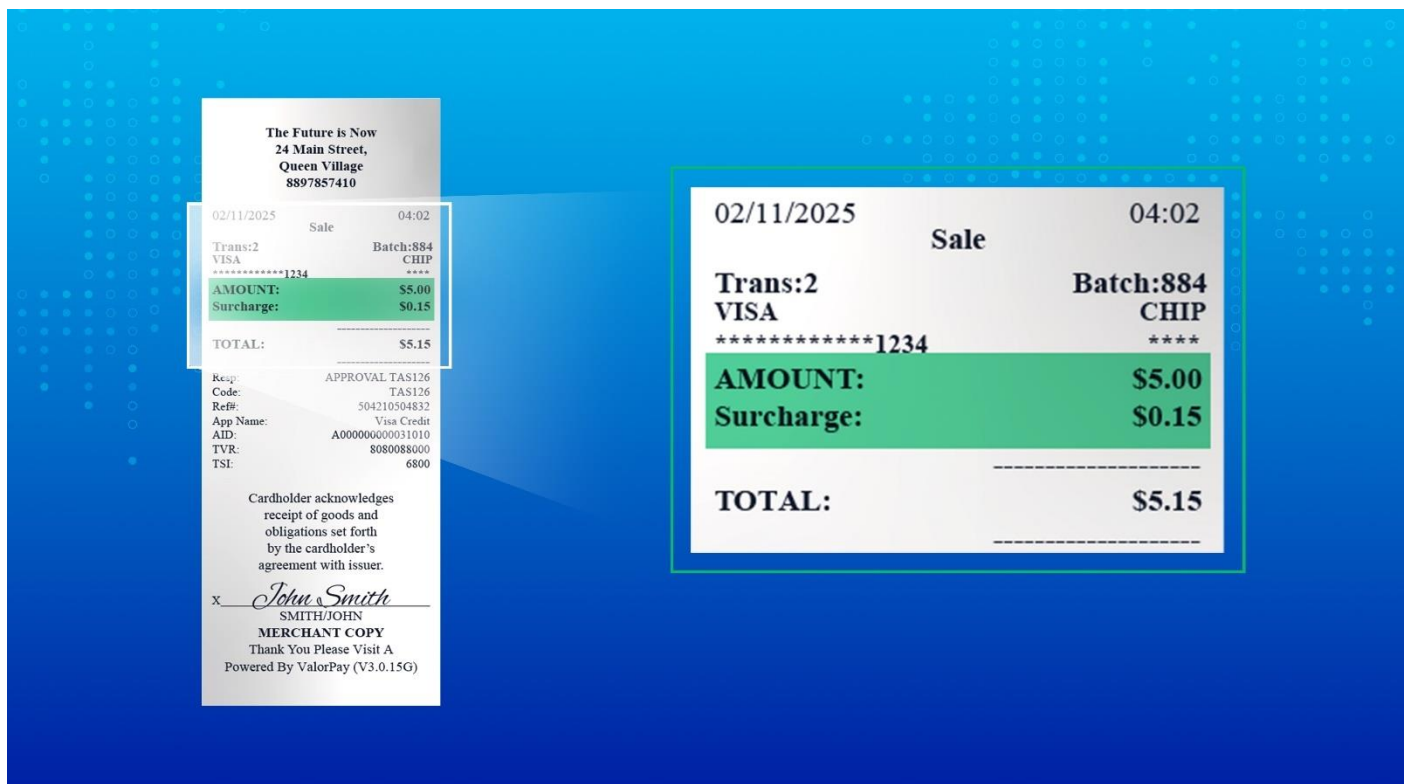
The Future is Now
24 Main Street,
Queen Village
8897857410

02/11/2025 04:02
Sale

Trans:2 Batch:884
VISA CHIP
************1234 ****
AMOUNT: $5.00
Surcharge: $0.15
--------------------
TOTAL: $5.15
--------------------
Resp: APPROVAL TAS126
Code: TAS126
Ref#: 504210504832
App Name: Visa Credit
AID: A0000000031010
TVR: 8080088000
TSI: 6800

Cardholder acknowledges receipt of goods and obligations set forth by the cardholder's agreement with issuer.

x John Smith
SMITH/JOHN
MERCHANT COPY
Thank You Please Visit A
Powered By ValorPay (V3.0.15G)

02/11/2025 04:02
Sale

Trans:2 Batch:884
VISA CHIP
************1234 ****
AMOUNT: $5.00
Surcharge: $0.15
--------------------
TOTAL: $5.15
--------------------